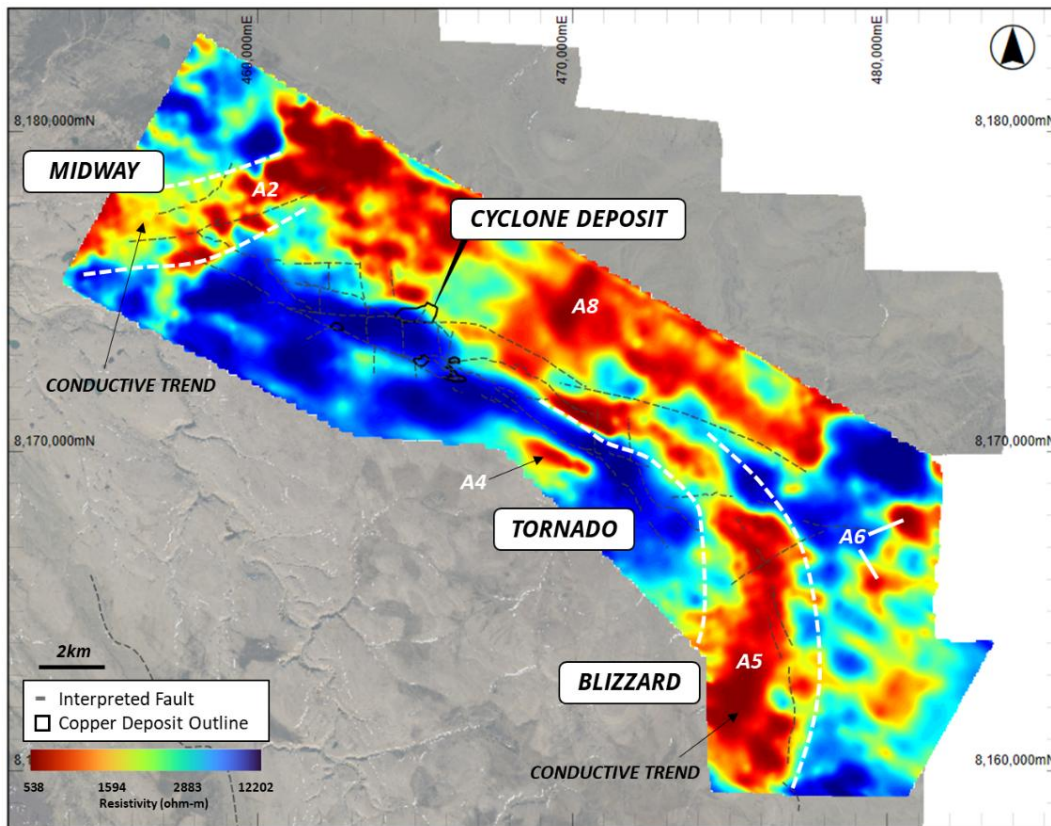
460,000mE
470,000mE
480,000mE

8,180,000mN
8,180,000mN

MIDWAY

A2

CYCLONE DEPOSIT

A8

CONDUCTIVE TREND

8,170,000mN
8,170,000mN

A4

TORNADO

A6

2km

BLIZZARD

A5

- Interpreted Fault
Copper Deposit Outline

8,1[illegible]

538
1594
2883
12202
Resistivity (ohm-m)

CONDUCTIVE TREND

8,160,000mN